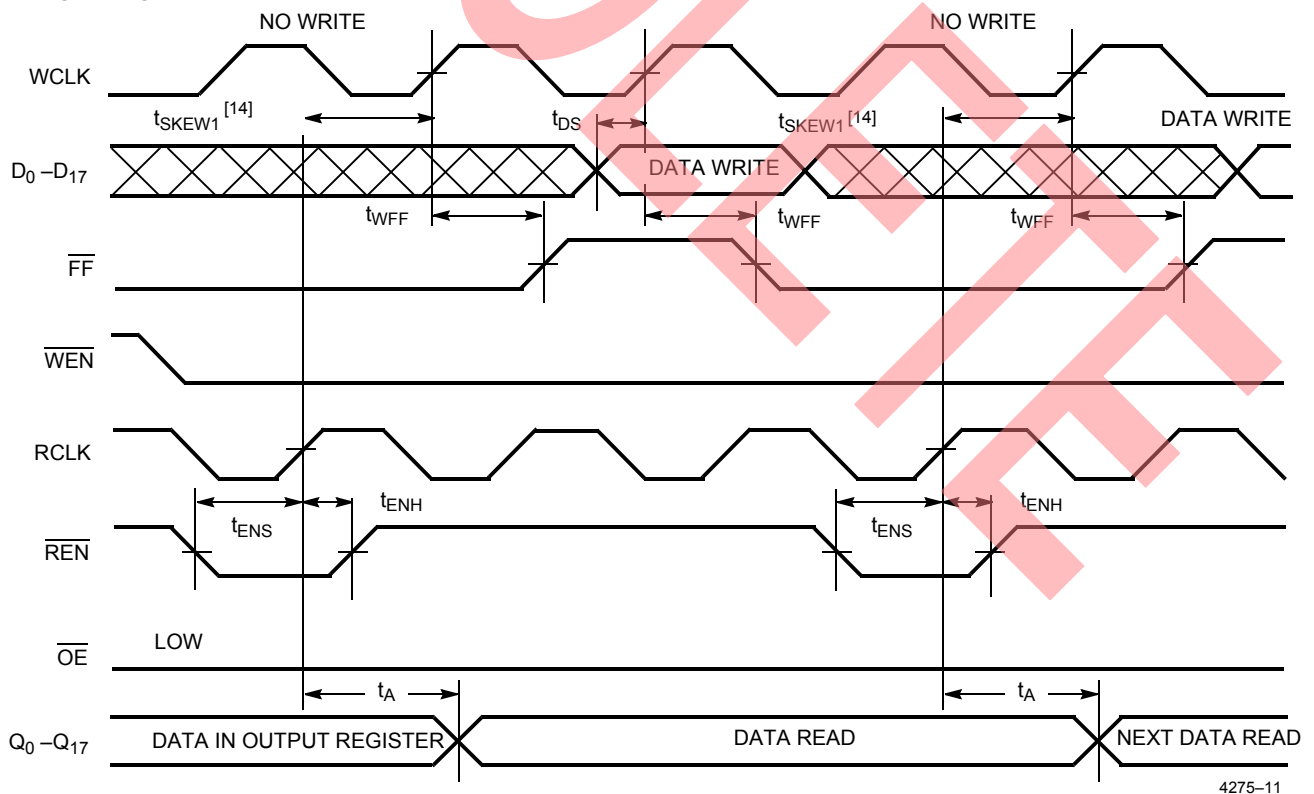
NO WRITE

NO WRITE

WCLK

$t_{SKEW1}$ [14]

$t_{DS}$

$t_{SKEW1}$ [14]

DATA WRITE

$D_0$ –$D_{17}$

DATA WRITE

$t_{WFF}$

$t_{WFF}$

$t_{WFF}$

$\overline{FF}$

$\overline{WEN}$

RCLK

$t_{ENS}$

$t_{ENH}$

$t_{ENS}$

$t_{ENH}$

$\overline{REN}$

$\overline{OE}$

LOW

$t_A$

$t_A$

$Q_0$ –$Q_{17}$

DATA IN OUTPUT REGISTER

DATA READ

NEXT DATA READ

4275–11